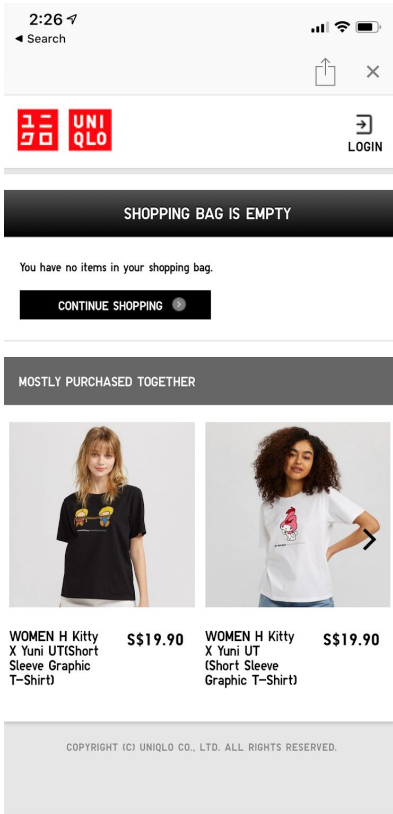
2:26
◄ Search

ユニクロ UNIQLO

LOGIN

SHOPPING BAG IS EMPTY

You have no items in your shopping bag.

CONTINUE SHOPPING

MOSTLY PURCHASED TOGETHER

WOMEN H Kitty X Yuni UT(Short Sleeve Graphic T-Shirt) S$19.90

WOMEN H Kitty X Yuni UT (Short Sleeve Graphic T-Shirt) S$19.90

COPYRIGHT (C) UNIQLO CO., LTD. ALL RIGHTS RESERVED.